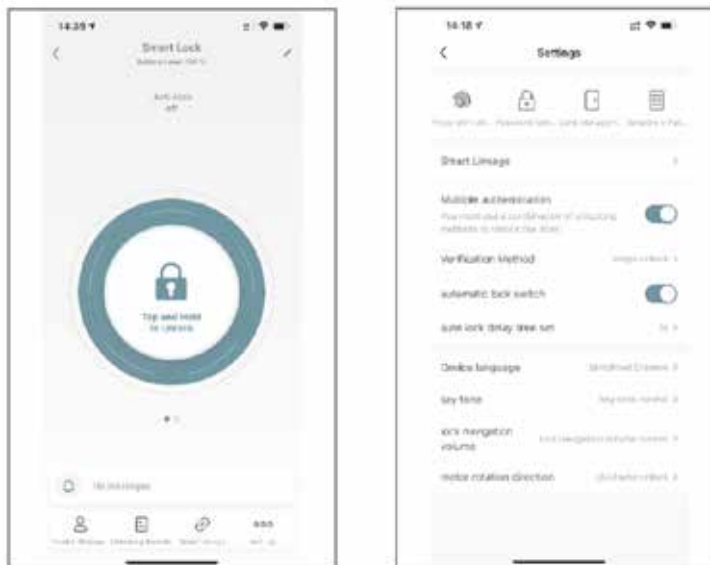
14:25

Smart Lock

Battery Level 100%

Anti-lock
off

Tap and Hold to Unlock

No messages

Smart Lock

14:18

Settings

Smart Linkage

Multiple authentication

Verification Method

automatic lock switch

auto lock delay time set

Device language

key tone

lock navigation volume

motor rotation direction